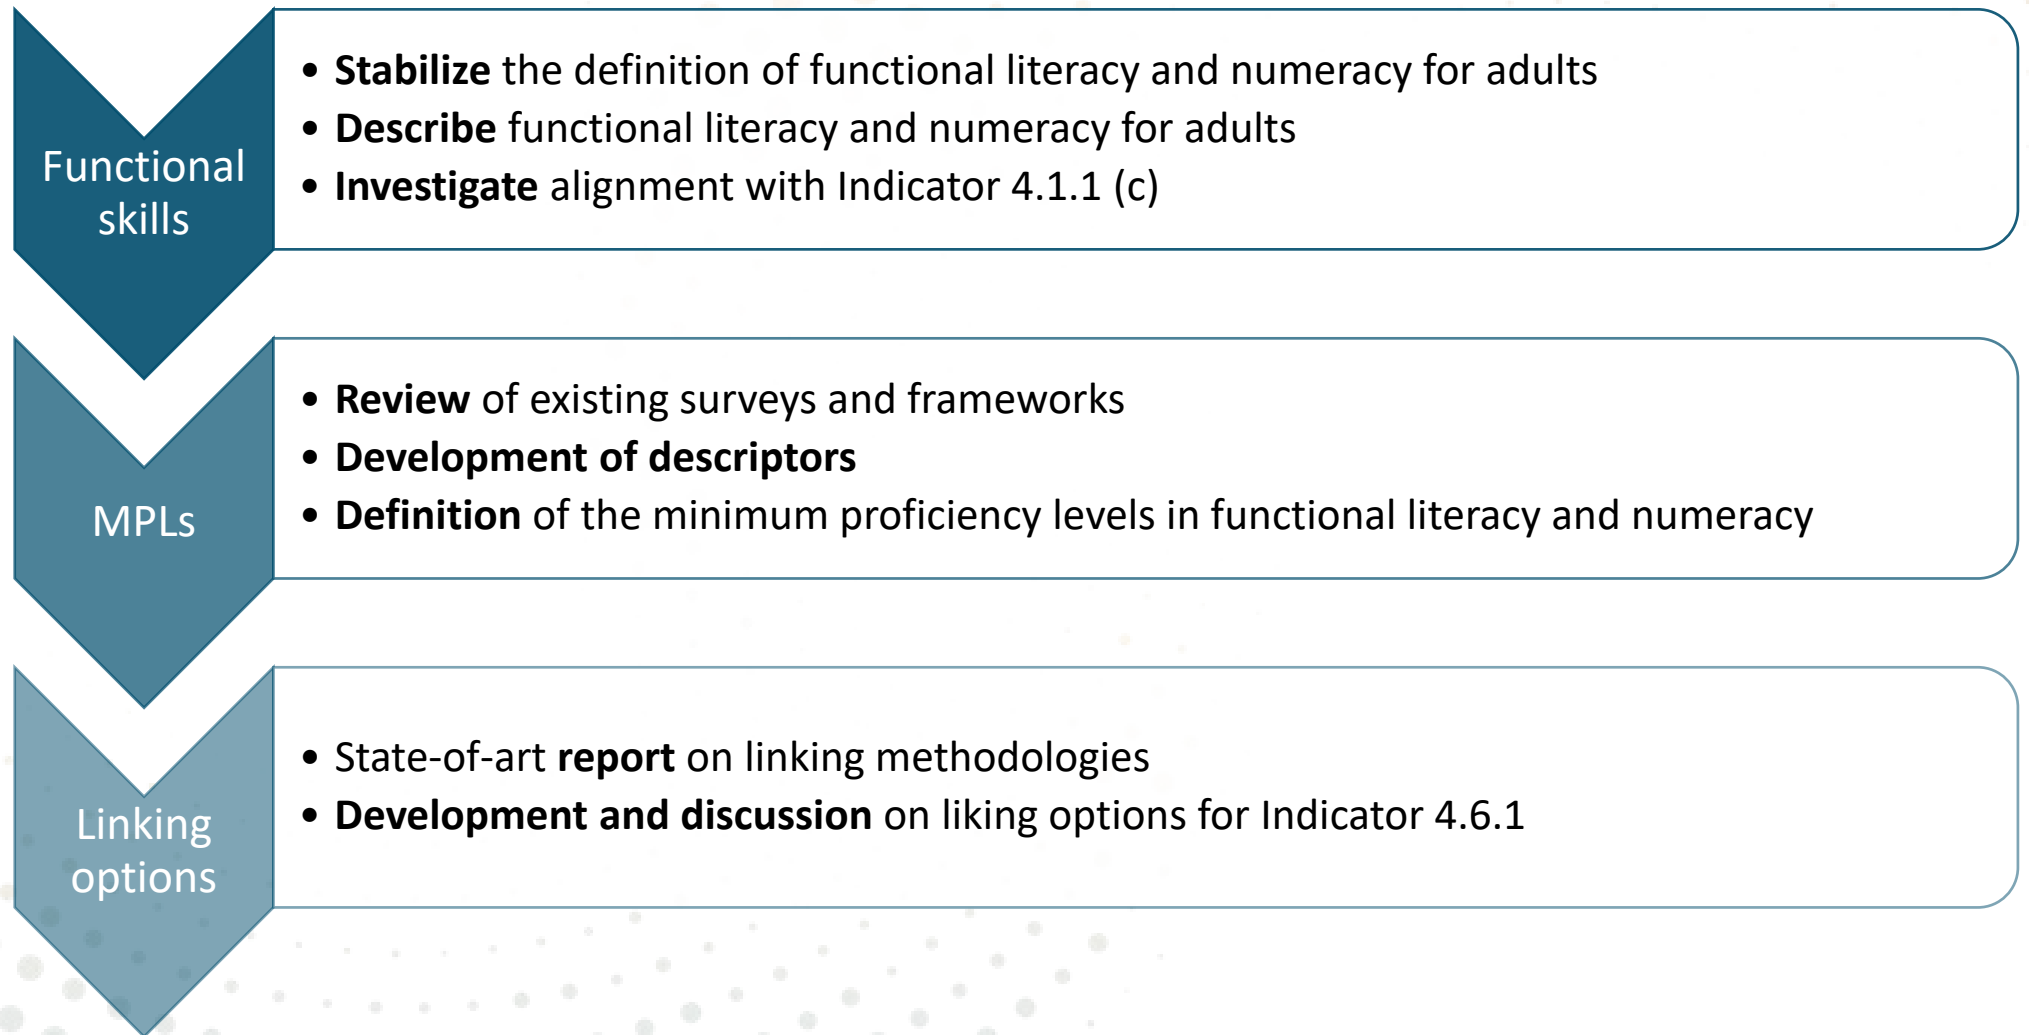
Functional skills

- **Stabilize** the definition of functional literacy and numeracy for adults
- **Describe** functional literacy and numeracy for adults
- **Investigate** alignment with Indicator 4.1.1 (c)

MPLs

- **Review** of existing surveys and frameworks
- **Development of descriptors**
- **Definition** of the minimum proficiency levels in functional literacy and numeracy

Linking options

- State-of-art **report** on linking methodologies
- **Development and discussion** on liking options for Indicator 4.6.1